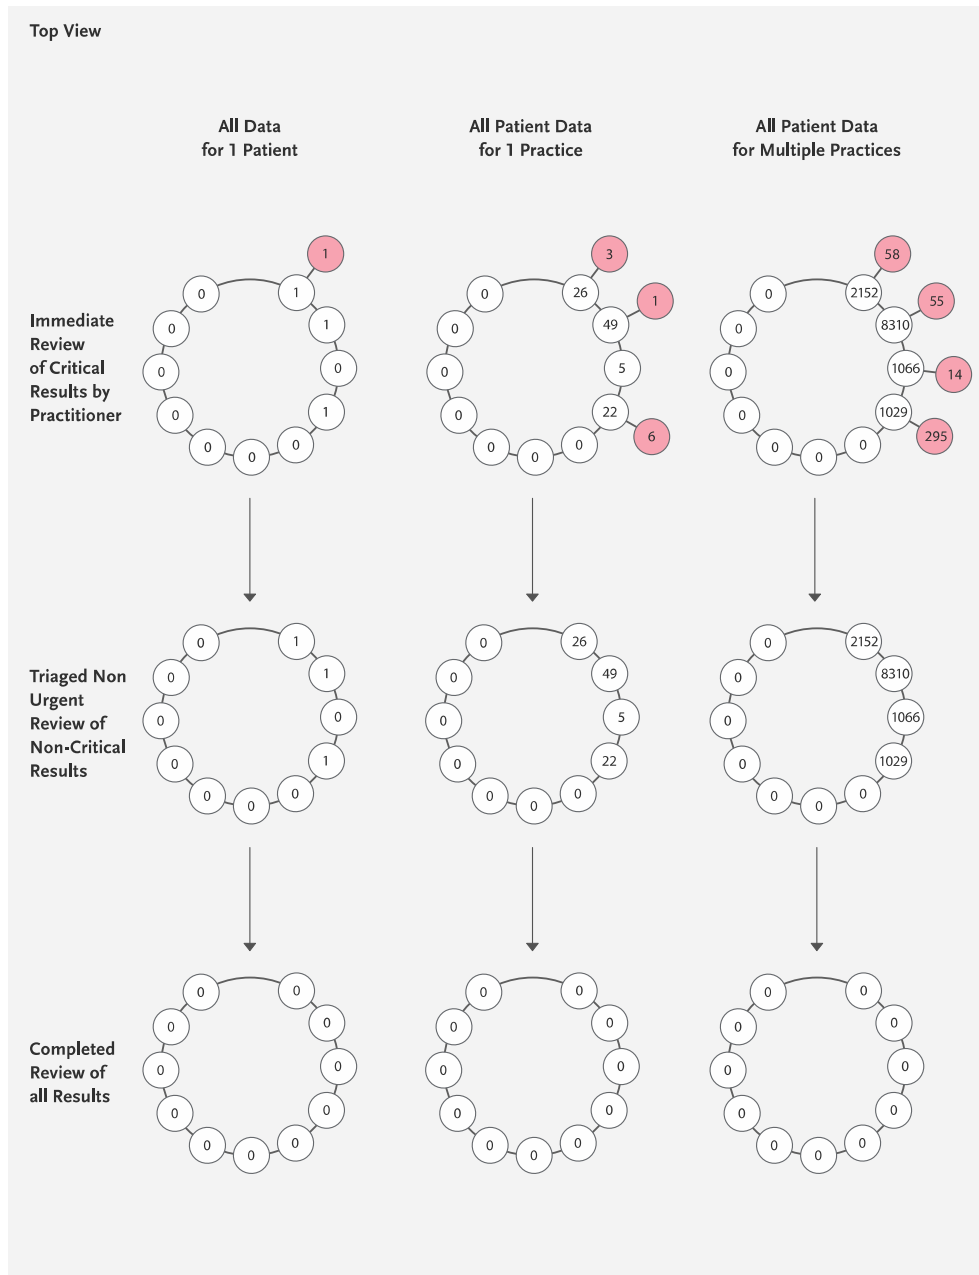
Top View

All Data for 1 Patient

All Patient Data for 1 Practice

All Patient Data for Multiple Practices

Immediate Review of Critical Results by Practitioner

1
0 1
0 1
0 0
0 1
0 0
0

3
0 26 1
0 49
0 5
0 22 6
0 0
0

58
0 2152 55
0 8310
0 1066 14
0 1029 295
0 0
0

Triaged Non Urgent Review of Non-Critical Results

0 1
0 1
0 0
0 1
0 0
0

0 26
0 49
0 5
0 22
0 0
0

0 2152
0 8310
0 1066
0 1029
0 0
0

Completed Review of all Results

0 0
0 0
0 0
0 0
0 0
0

0 0
0 0
0 0
0 0
0 0
0

0 0
0 0
0 0
0 0
0 0
0